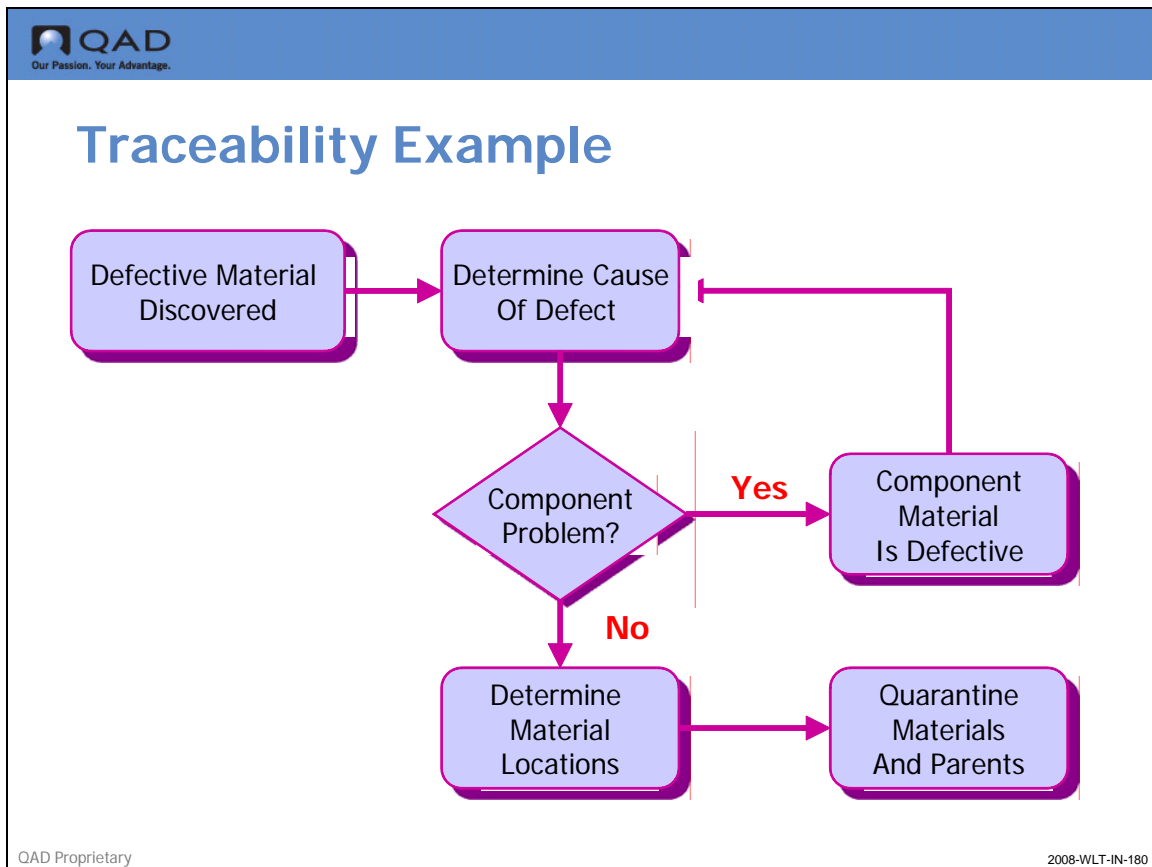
QAD
Our Passion. Your Advantage.

Traceability Example

Defective Material Discovered

Determine Cause Of Defect

Component Problem?

Yes

Component Material Is Defective

No

Determine Material Locations

Quarantine Materials And Parents

QAD Proprietary

2008-WLT-IN-180